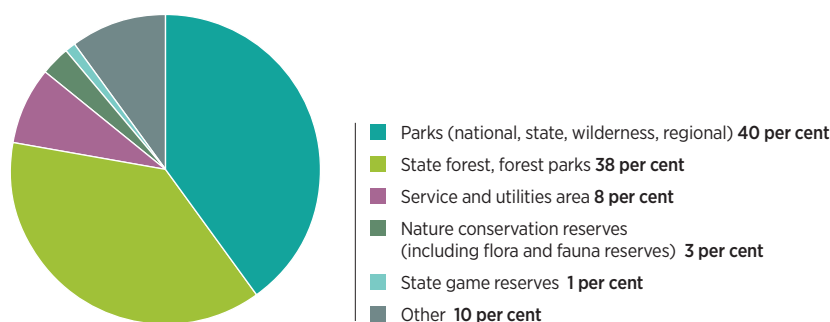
Parks (national, state, wilderness, regional) 40 per cent
State forest, forest parks 38 per cent
Service and utilities area 8 per cent
Nature conservation reserves (including flora and fauna reserves) 3 per cent
State game reserves 1 per cent
Other 10 per cent